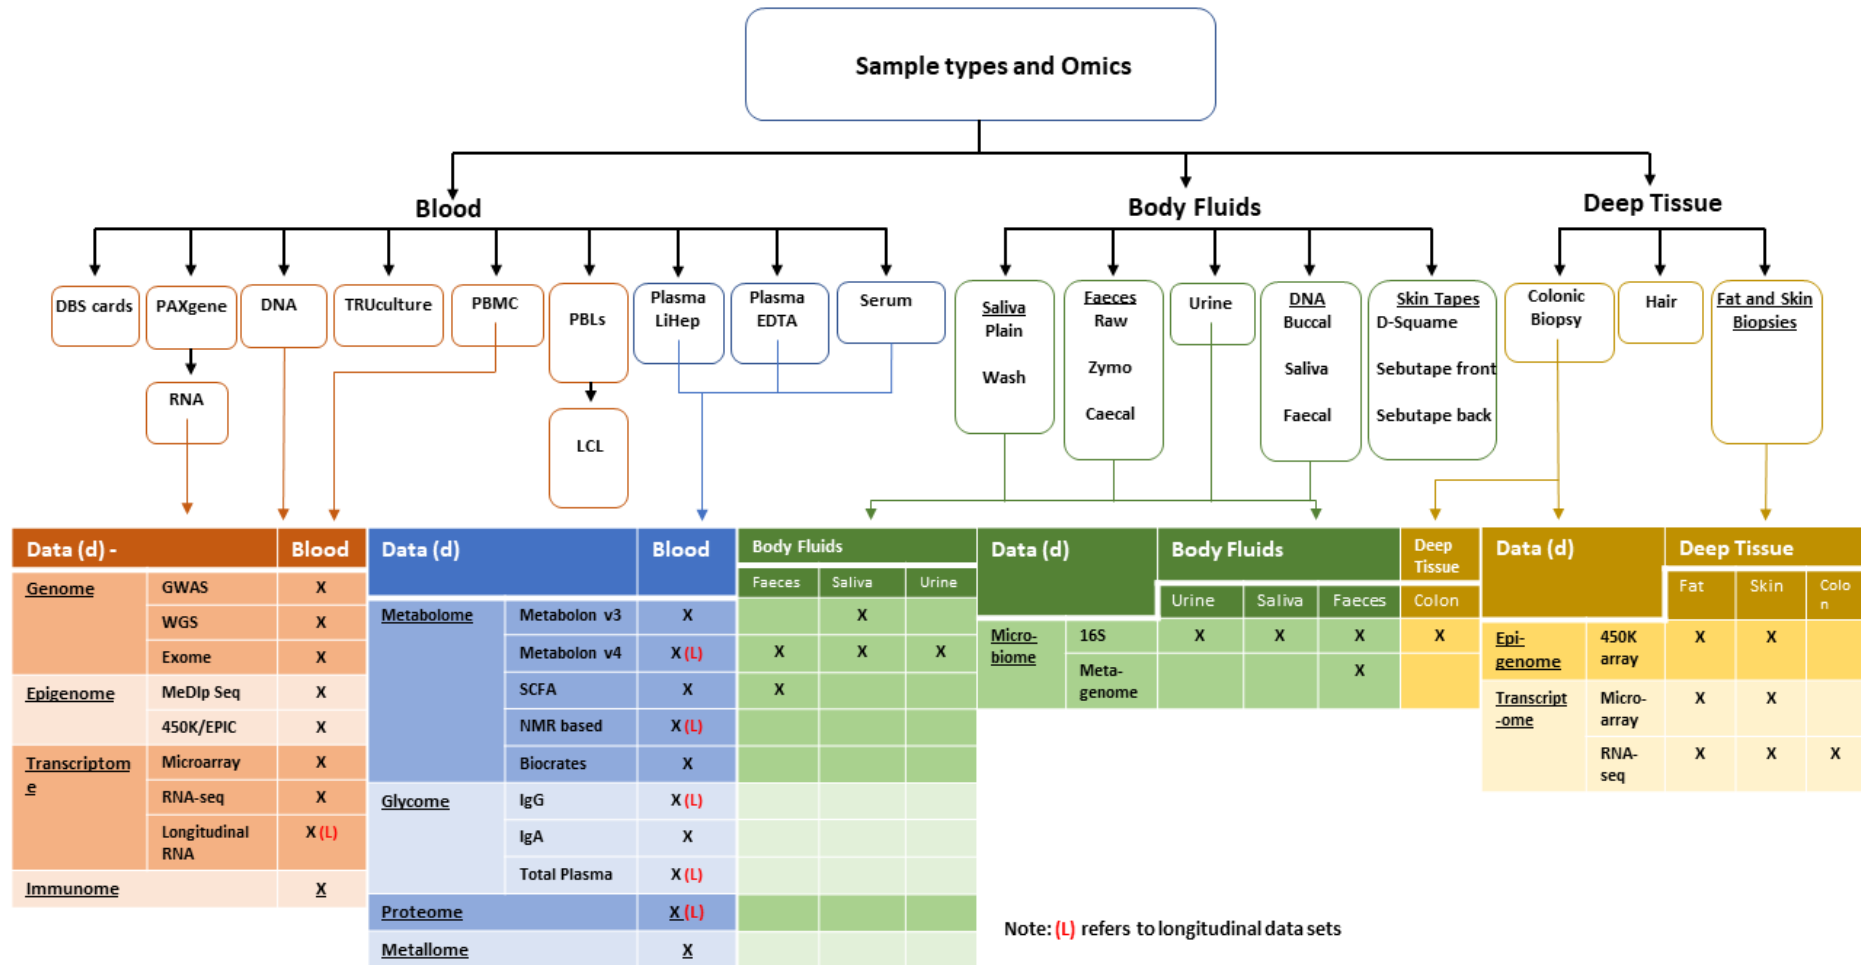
Sample types and Omics

Blood

Body Fluids

Deep Tissue

DBS cards

PAXgene

RNA

DNA

TRUculture

PBMC

PBLs

LCL

Plasma LiHep

Plasma EDTA

Serum

Saliva Plain Wash

Faeces Raw Zymo Caecal

Urine

DNA Buccal Saliva Faecal

Skin Tapes D-Squame Sebutape front Sebutape back

Colonic Biopsy

Hair

Fat and Skin Biopsies

| Data (d) - | | Blood |
|---|---|---|
| Genome | GWAS | X |
| | WGS | X |
| | Exome | X |
| Epigenome | MeDIp Seq | X |
| | 450K/EPIC | X |
| Transcriptome | Microarray | X |
| | RNA-seq | X |
| | Longitudinal RNA | X (L) |
| Immunome | | X |

| Data (d) | | Blood | Body Fluids Faeces | Saliva | Urine |
|---|---|---|---|---|---|
| Metabolome | Metabolon v3 | X | | X | |
| | Metabolon v4 | X (L) | X | X | X |
| | SCFA | X | X | | |
| | NMR based | X (L) | | | |
| | Biocrates | X | | | |
| Glycome | IgG | X (L) | | | |
| | IgA | X | | | |
| | Total Plasma | X (L) | | | |
| Proteome | | X (L) | | | |
| Metallome | | X | | | |

| Data (d) | | Body Fluids Urine | Saliva | Faeces | Deep Tissue Colon |
|---|---|---|---|---|---|
| Micro-biome | 16S | X | X | X | X |
| | Meta-genome | | | X | |

| Data (d) | | Deep Tissue Fat | Skin | Colon |
|---|---|---|---|---|
| Epi-genome | 450K array | X | X | |
| Transcript-ome | Micro-array | X | X | |
| | RNA-seq | X | X | X |

Note: (L) refers to longitudinal data sets